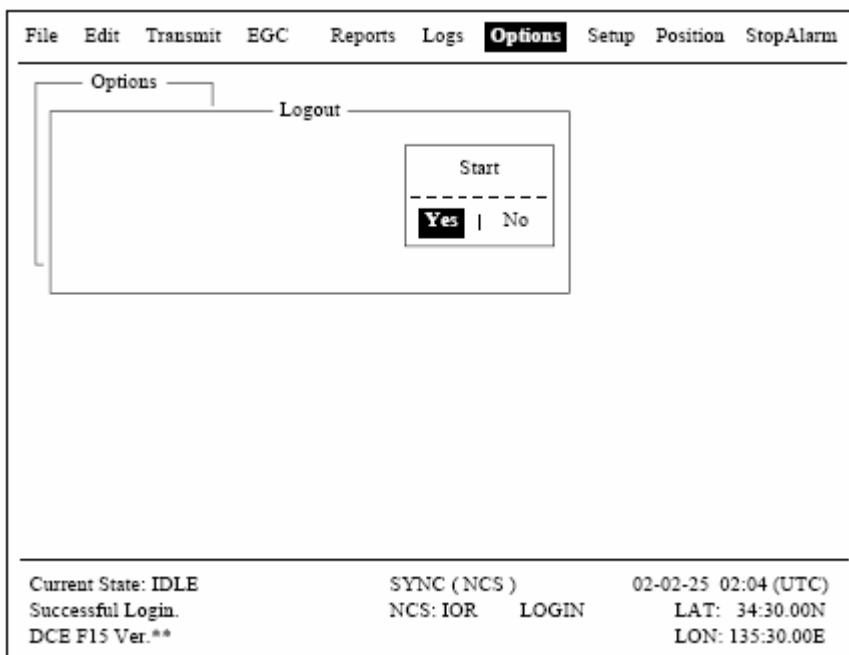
File Edit Transmit EGC Reports Logs Options Setup Position StopAlarm

Options

Logout

Start

Yes | No

Current State: IDLE
Successful Login.
DCE F15 Ver.**

SYNC ( NCS )
NCS: IOR LOGIN

02-02-25 02:04 (UTC)
LAT: 34:30.00N
LON: 135:30.00E